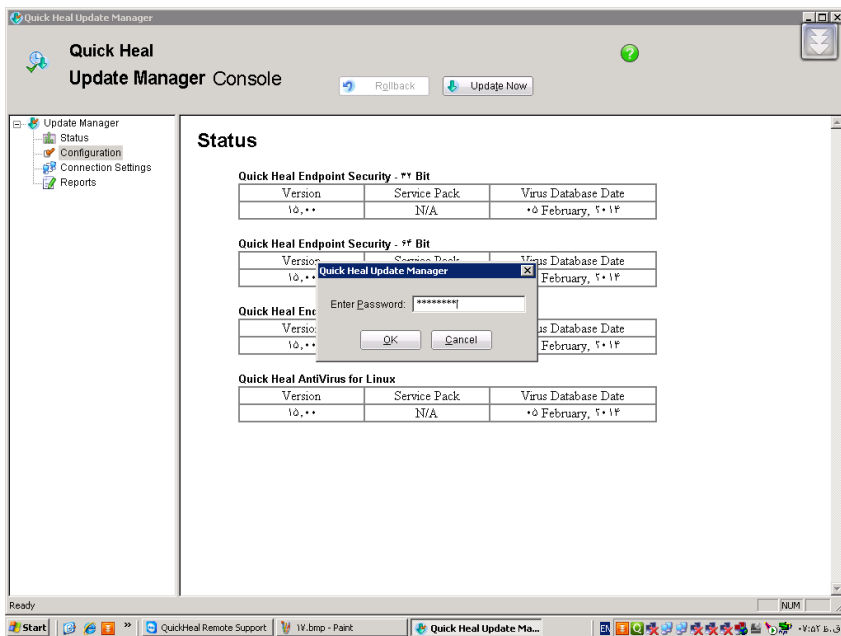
Quick Heal Update Manager

Quick Heal
Update Manager Console

Rollback
Update Now

Update Manager
Status
Configuration
Connection Settings
Reports

Status

Quick Heal Endpoint Security - ۳۲ Bit

| Version | Service Pack | Virus Database Date |
|---|---|---|
| ۱۵,۰۰ | N/A | ۰۵ February, ۲۰۱۴ |

Quick Heal Endpoint Security - ۶۴ Bit

| Version | Service Pack | Virus Database Date |
|---|---|---|
| ۱۵,۰۰ | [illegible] | February, ۲۰۱۴ |

Quick Heal End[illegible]

| Version | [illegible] | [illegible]s Database Date |
|---|---|---|
| ۱۵,۰۰ | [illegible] | February, ۲۰۱۴ |

Quick Heal AntiVirus for Linux

| Version | Service Pack | Virus Database Date |
|---|---|---|
| ۱۵,۰۰ | N/A | ۰۵ February, ۲۰۱۴ |

Quick Heal Update Manager
Enter Password: ********
OK
Cancel

Ready
NUM

Start
QuickHeal Remote Support
۱۷.bmp - Paint
Quick Heal Update Ma...
EN
۰۷:۵۲ ب.ق